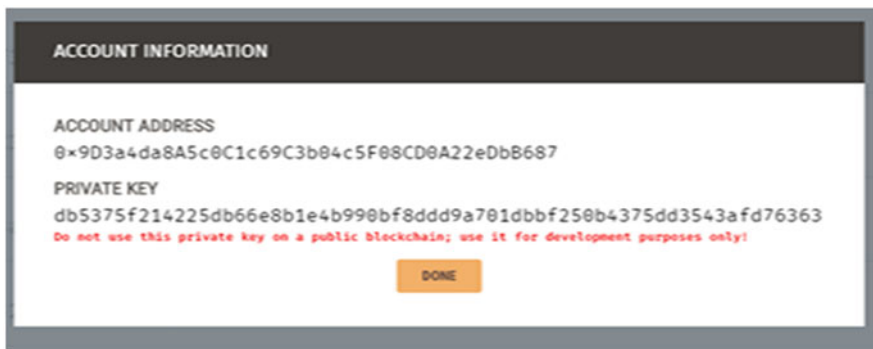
ACCOUNT INFORMATION

ACCOUNT ADDRESS

0×9D3a4da8A5c0C1c69C3b04c5F08CD0A22eDbB687

PRIVATE KEY

db5375f214225db66e8b1e4b990bf8ddd9a701dbbf250b4375dd3543afd76363

Do not use this private key on a public blockchain; use it for development purposes only!

DONE